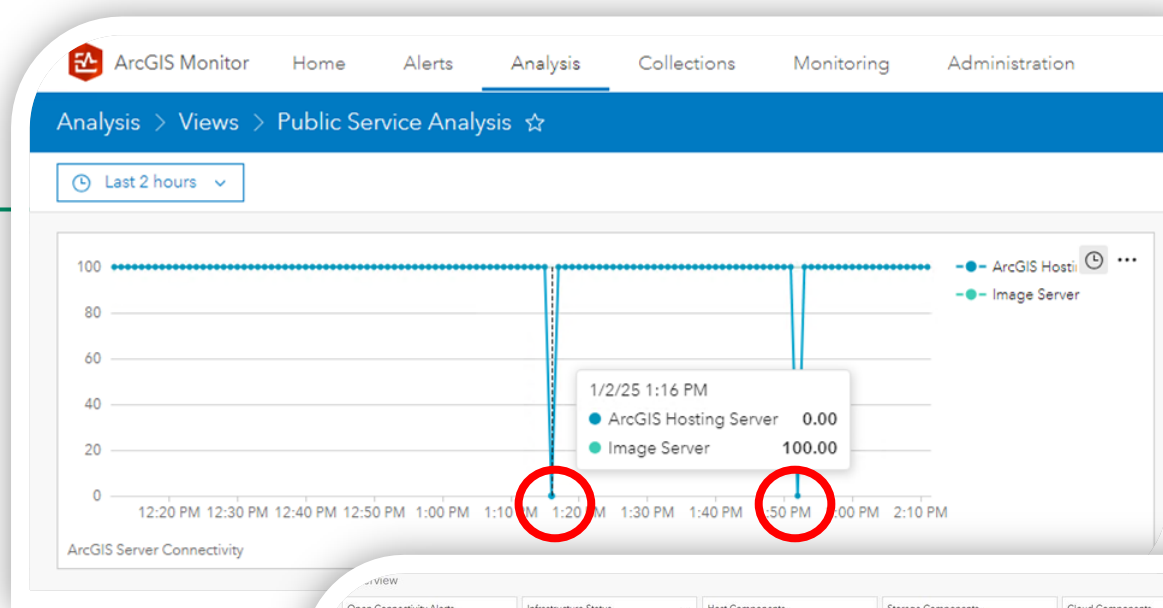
ArcGIS Monitor Home Alerts Analysis Collections Monitoring Administration

Analysis > Views > Public Service Analysis ☆

Last 2 hours

100
80
60
40
20
0

12:20 PM 12:30 PM 12:40 PM 12:50 PM 1:00 PM 1:10 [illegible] 1:20 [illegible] 1:30 PM 1:40 PM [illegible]50 PM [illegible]00 PM 2:10 PM

ArcGIS Hosti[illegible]
Image Server

1/2/25 1:16 PM
ArcGIS Hosting Server 0.00
Image Server 100.00

ArcGIS Server Connectivity

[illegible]rview